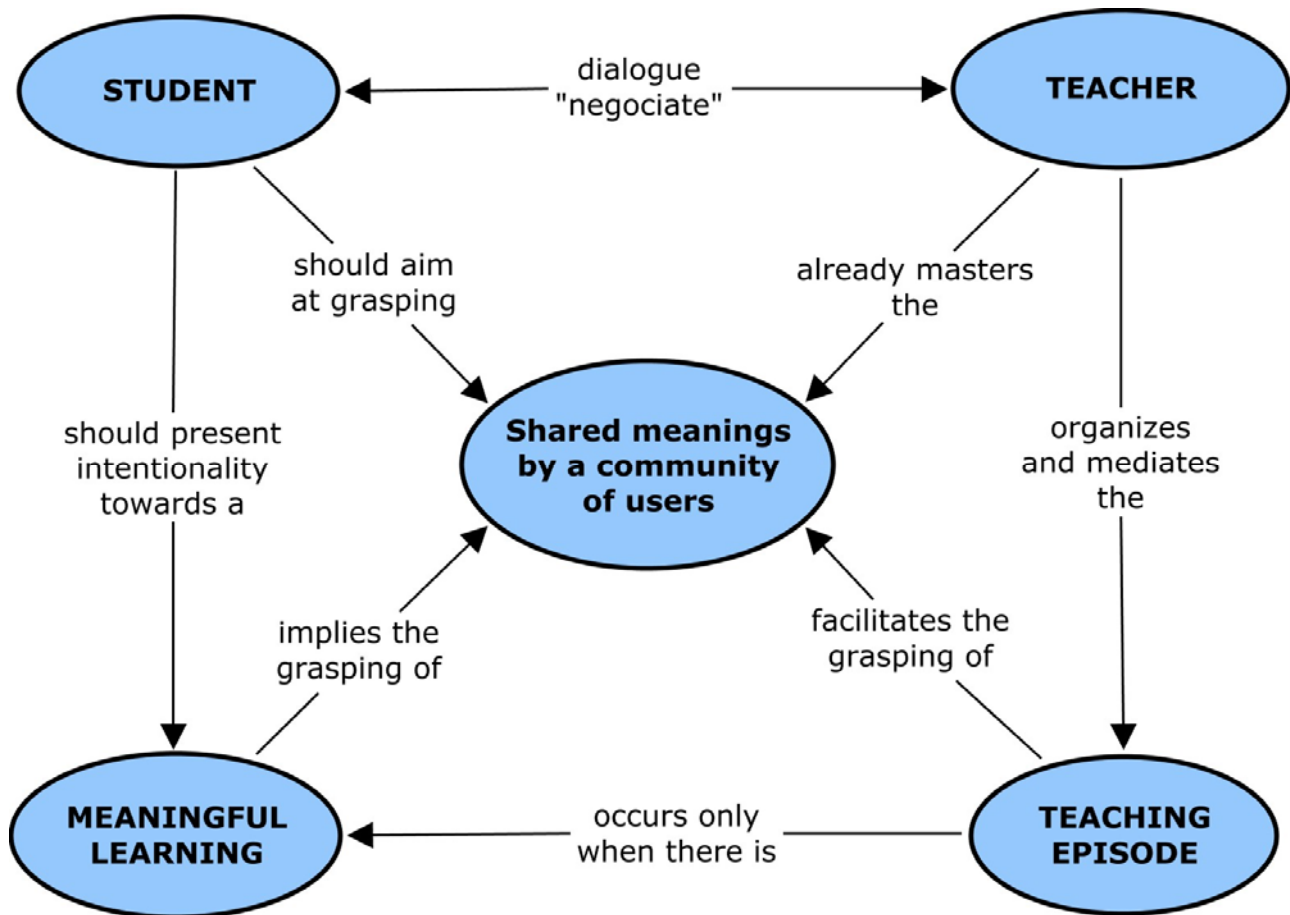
STUDENT

dialogue
"negociate"

TEACHER

should aim at grasping

already masters the

should present intentionality towards a

Shared meanings by a community of users

organizes and mediates the

implies the grasping of

facilitates the grasping of

MEANINGFUL LEARNING

occurs only when there is

TEACHING EPISODE